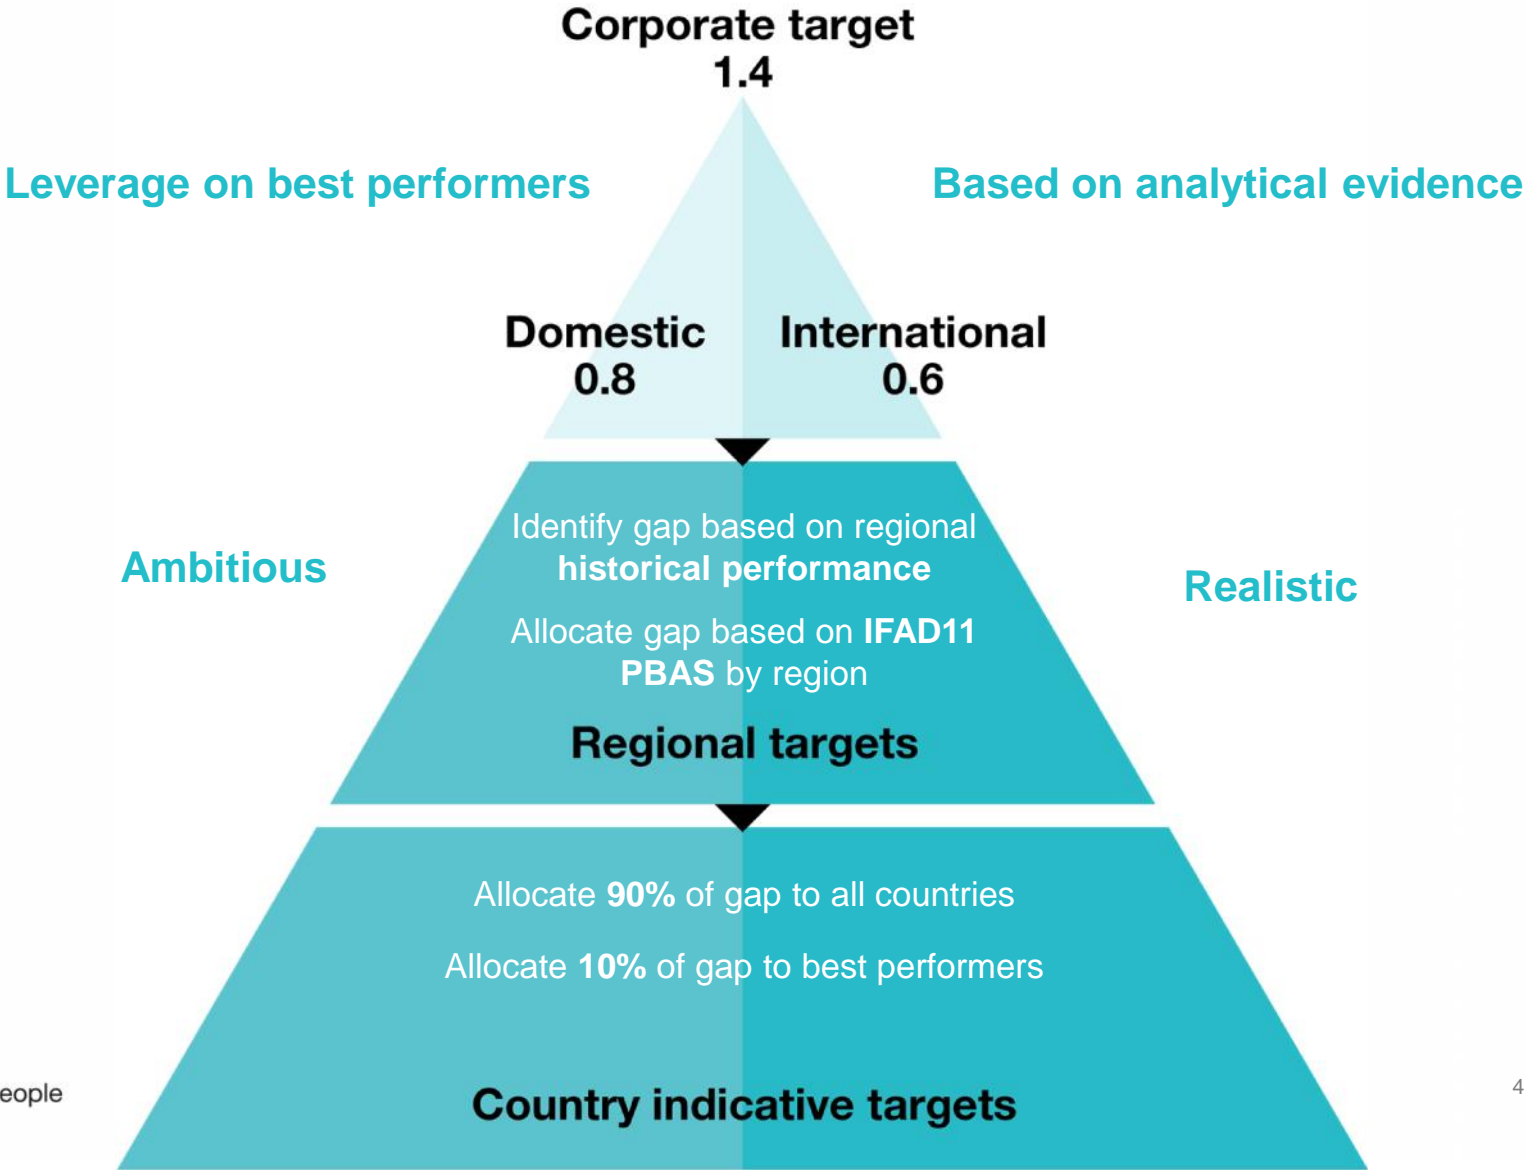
Corporate target
1.4

Leverage on best performers

Based on analytical evidence

Domestic
0.8

International
0.6

Identify gap based on regional **historical performance**

Allocate gap based on **IFAD11 PBAS** by region

Regional targets

Ambitious

Realistic

Allocate **90%** of gap to all countries

Allocate **10%** of gap to best performers

Country indicative targets

eople

4